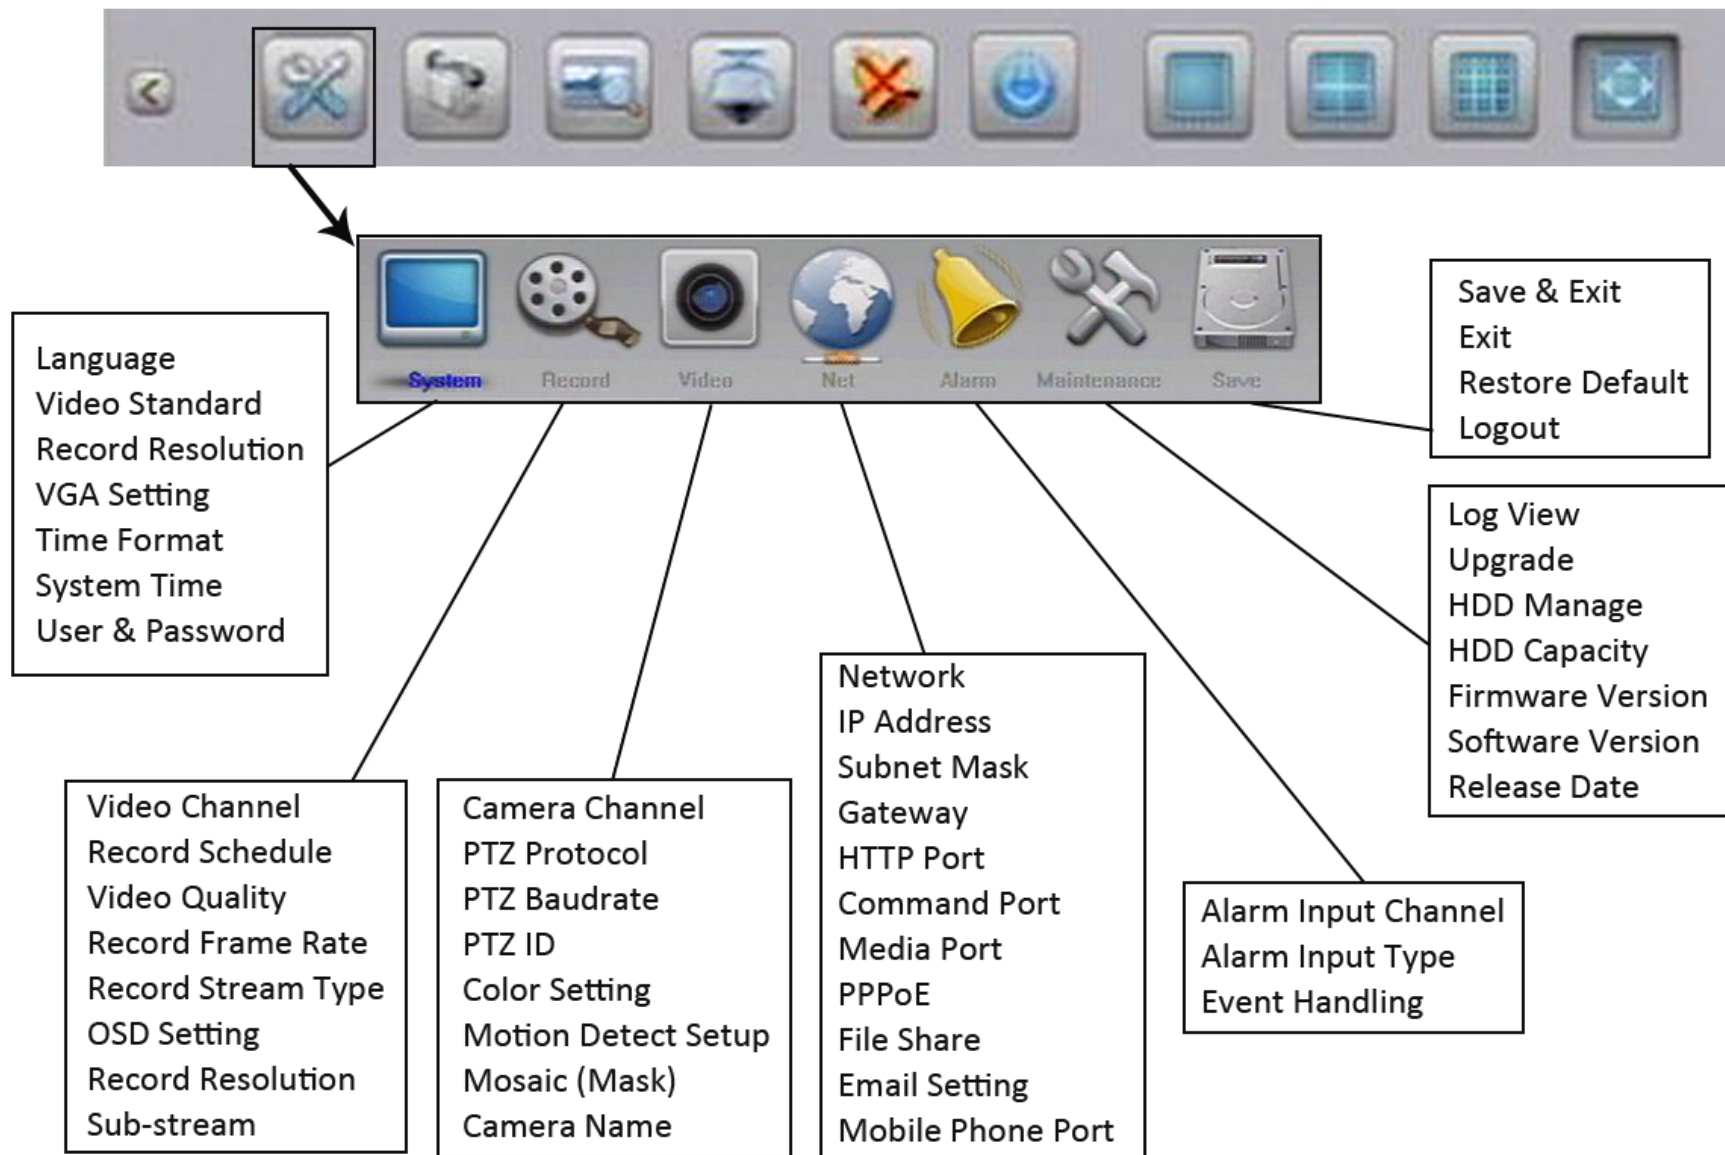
System Record Video Net Alarm Maintenance Save

Save & Exit
Exit
Restore Default
Logout

Language
Video Standard
Record Resolution
VGA Setting
Time Format
System Time
User & Password

Log View
Upgrade
HDD Manage
HDD Capacity
Firmware Version
Software Version
Release Date

Network
IP Address
Subnet Mask
Gateway
HTTP Port
Command Port
Media Port
PPPoE
File Share
Email Setting
Mobile Phone Port

Video Channel
Record Schedule
Video Quality
Record Frame Rate
Record Stream Type
OSD Setting
Record Resolution
Sub-stream

Camera Channel
PTZ Protocol
PTZ Baudrate
PTZ ID
Color Setting
Motion Detect Setup
Mosaic (Mask)
Camera Name

Alarm Input Channel
Alarm Input Type
Event Handling